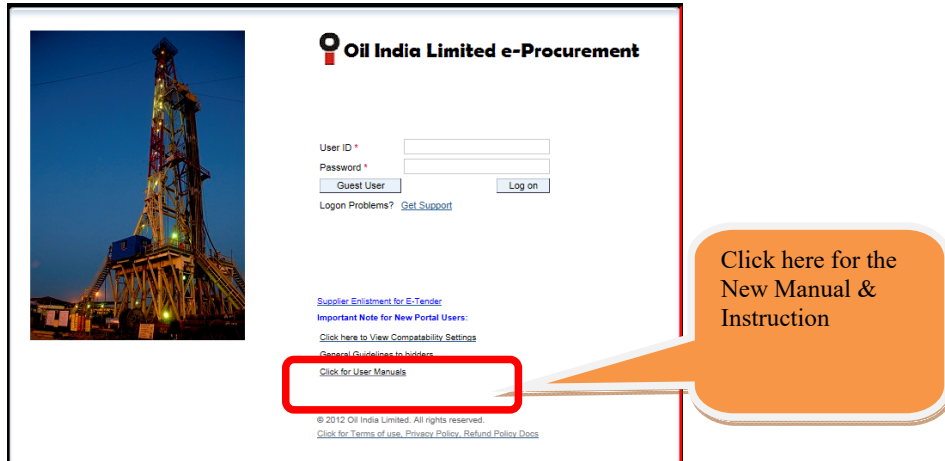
Oil India Limited e-Procurement

User ID *
Password *
Guest User
Log on
Logon Problems? Get Support

Supplier Enlistment for E-Tender
Important Note for New Portal Users:
Click here to View Compatability Settings
General Guidelines to bidders
Click for User Manuals

© 2012 Oil India Limited. All rights reserved.
Click for Terms of use, Privacy Policy, Refund Policy Docs

Click here for the New Manual & Instruction